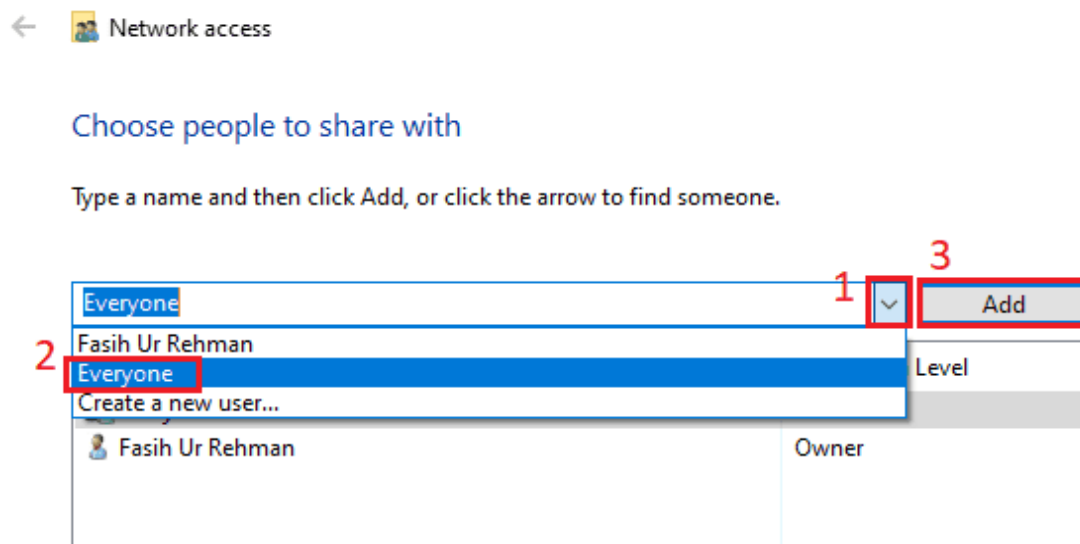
Network access

Choose people to share with

Type a name and then click Add, or click the arrow to find someone.

3

1

Everyone

Add

Fasih Ur Rehman

2

Everyone

Level

Create a new user...

Fasih Ur Rehman

Owner